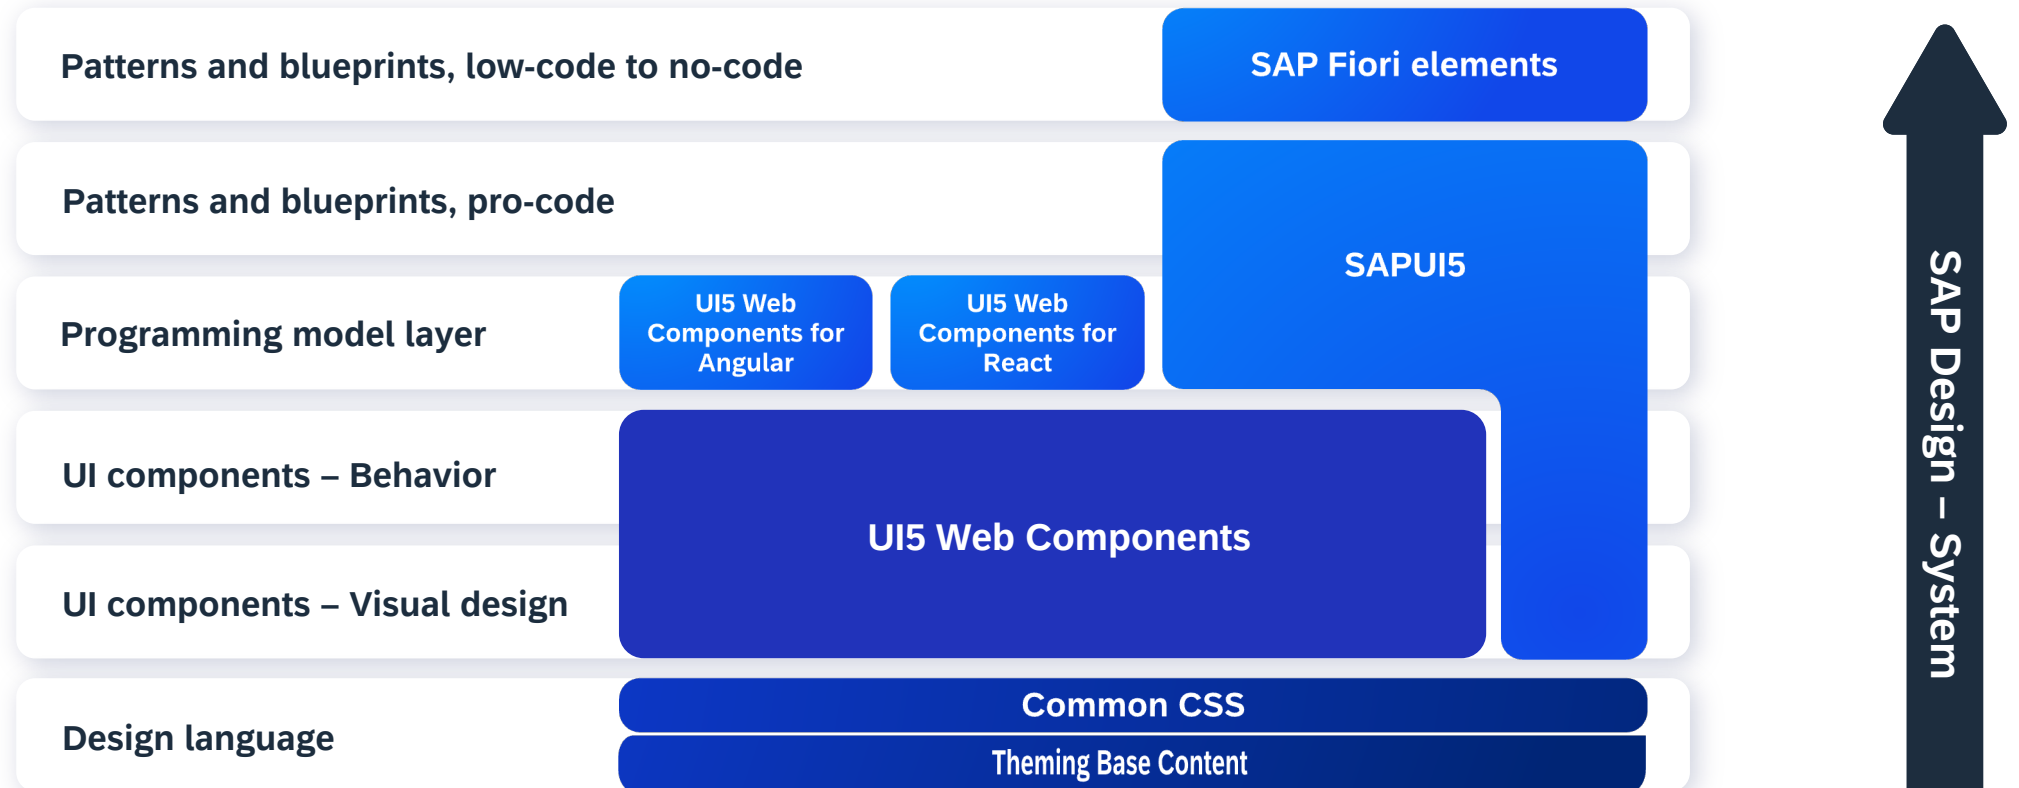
Patterns and blueprints, low-code to no-code

SAP Fiori elements

Patterns and blueprints, pro-code

SAPUI5

Programming model layer

UI5 Web Components for Angular

UI5 Web Components for React

UI components – Behavior

UI5 Web Components

UI components – Visual design

Design language

Common CSS

Theming Base Content

SAP Design – System